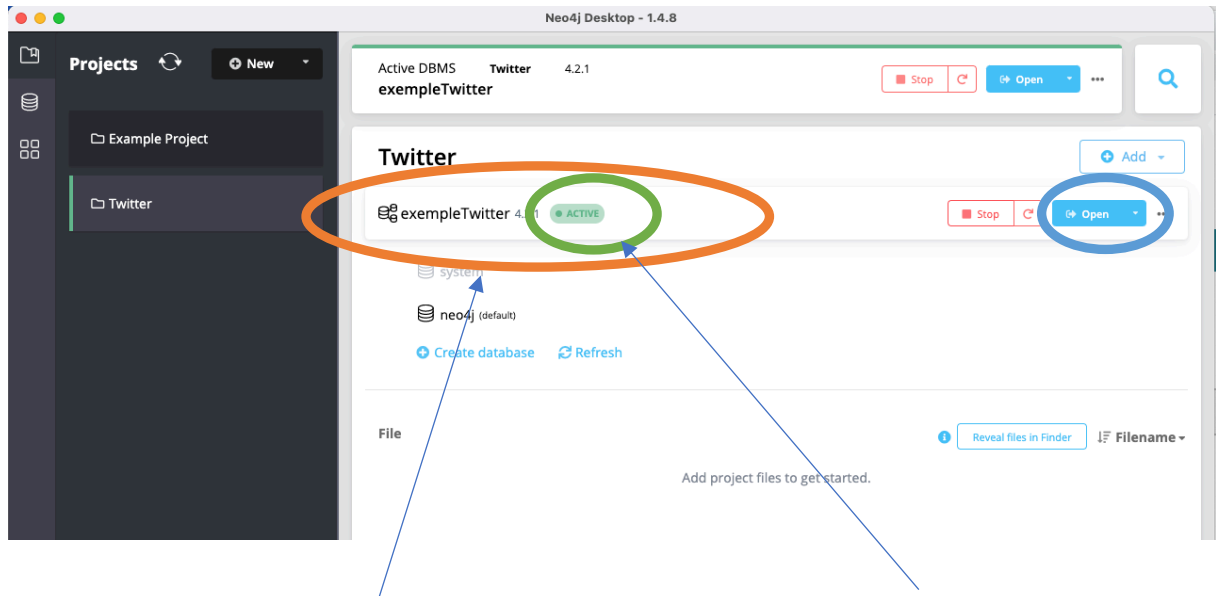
Neo4j Desktop - 1.4.8

Projects

New

Example Project

Twitter

Active DBMS Twitter 4.2.1
exempleTwitter

Stop

Open

Twitter

Add

exempleTwitter 4.2.1 ACTIVE

Stop

Open

system

neo4j (default)

Create database Refresh

File

Reveal files in Finder

Filename

Add project files to get started.